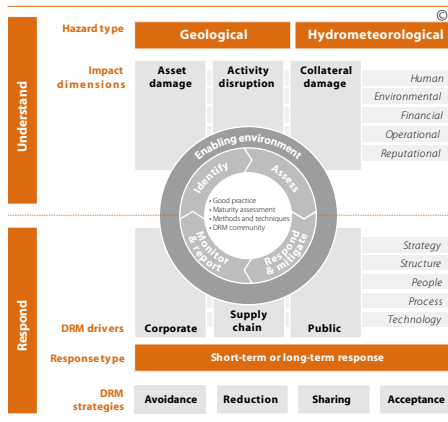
©

Understand

Respond

Hazard type

Geological

Hydrometeorological

Impact dimensions

Asset damage

Activity disruption

Collateral damage

Human

Environmental

Financial

Operational

Reputational

Enabling environment

Identify

Assess

Monitor & report

Respond & mitigate

• Good practice
• Maturity assessment
• Methods and techniques
• DRM community

Strategy

Structure

People

Process

Technology

DRM drivers

Corporate

Supply chain

Public

Response type

Short-term or long-term response

DRM strategies

Avoidance

Reduction

Sharing

Acceptance